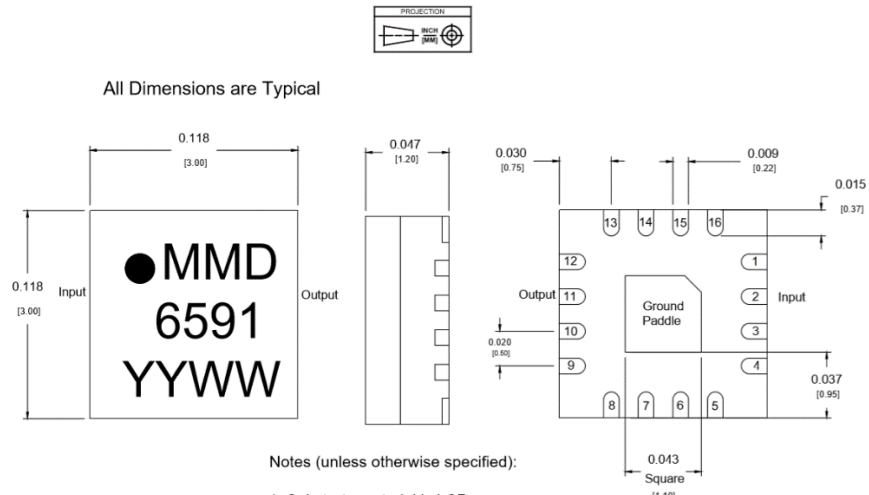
PROJECTION

INCH [MM]

All Dimensions are Typical

0.118 [3.00]

0.047 [1.20]

0.030 [0.75]

0.009 [0.22]

0.015 [0.37]

0.118 [3.00]

Input

●MMD 6591 YYWW

Output

13 14 15 16

12 1

Output 11

Ground Paddle

2 Input

10 3

0.020 [0.50]

9 4

0.037 [0.95]

8 7 6 5

0.043 Square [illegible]

Notes (unless otherwise specified):

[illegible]